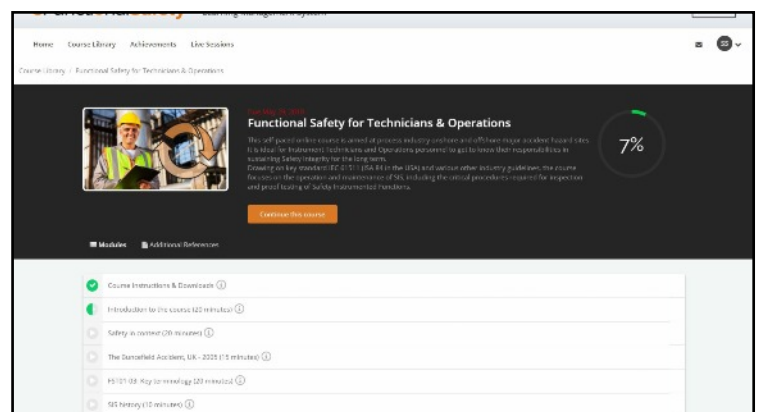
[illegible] Learning Management System

Home Course Library Achievements Live Sessions

Course Library / Functional Safety for Technicians & Operations

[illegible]

Functional Safety for Technicians & Operations

This self-paced online course is aimed at process industry onshore and offshore major accident hazard sites. It is ideal for Instrument Technicians and Operations personnel to get to know their responsibilities in sustaining Safety Integrity for the long term. Drawing on key standard IEC 61511 (ISA 84 in the USA) and various other industry guidelines, the course focuses on the operation and maintenance of SIS, including the critical procedures required for inspection and proof testing of Safety Instrumented Functions.

7%

Continue this course

Modules Additional References

Course Instructions & Downloads ⓘ

Introduction to the course (20 minutes) ⓘ

Safety in context (20 minutes) ⓘ

The Buncefield Accident, UK - 2005 (15 minutes) ⓘ

FS101-03: Key terminology (20 minutes) ⓘ

SIS history (10 minutes) ⓘ